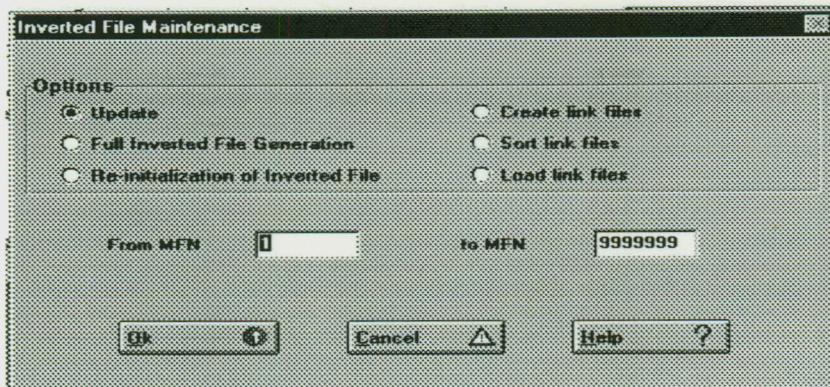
Inverted File Maintenance

Options

Update

Full Inverted File Generation

Re-initialization of Inverted File

Create link files

Sort link files

Load link files

From MFN 1

to MFN 9999999

Ok

Cancel

Help ?